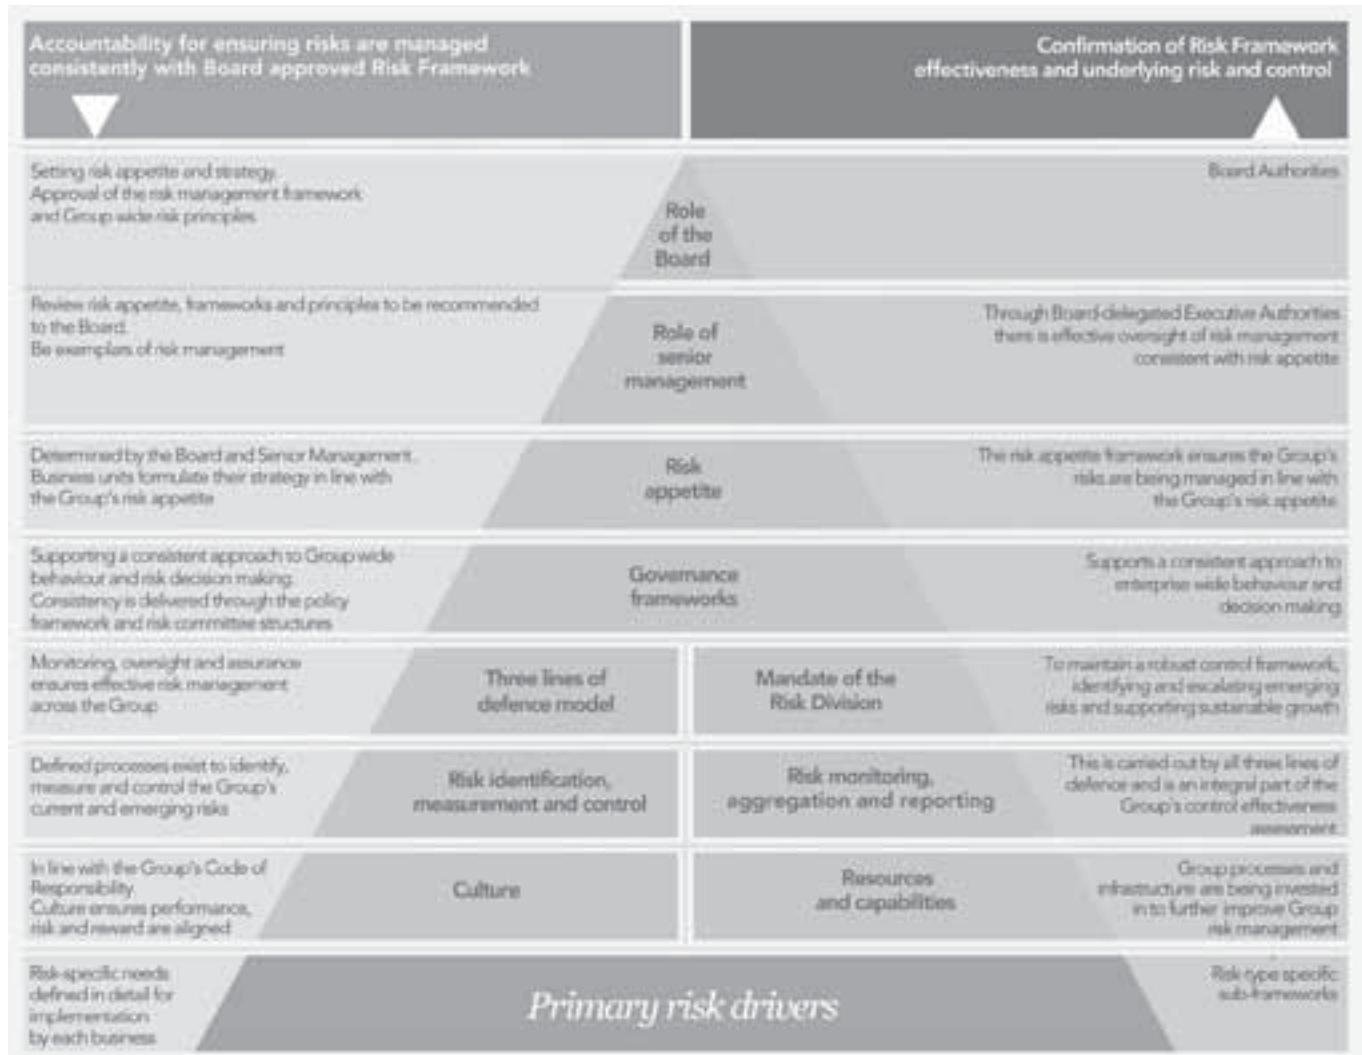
Accountability for ensuring risks are managed consistently with Board approved Risk Framework

Confirmation of Risk Framework effectiveness and underlying risk and control

Setting risk appetite and strategy. Approval of the risk management framework and Group wide risk principles

Role of the Board

Board Authorities

Review risk appetite, frameworks and principles to be recommended to the Board. Be exemplars of risk management

Role of senior management

Through Board delegated Executive Authorities there is effective oversight of risk management consistent with risk appetite

Determined by the Board and Senior Management. Business units formulate their strategy in line with the Group's risk appetite

Risk appetite

The risk appetite framework ensures the Group's risks are being managed in line with the Group's risk appetite

Supporting a consistent approach to Group wide behaviour and risk decision making. Consistency is delivered through the policy framework and risk committee structures

Governance frameworks

Supports a consistent approach to enterprise wide behaviour and decision making

Monitoring, oversight and assurance ensures effective risk management across the Group

Three lines of defence model

Mandate of the Risk Division

To maintain a robust control framework, identifying and escalating emerging risks and supporting sustainable growth

Defined processes exist to identify, measure and control the Group's current and emerging risks

Risk identification, measurement and control

Risk monitoring, aggregation and reporting

This is carried out by all three lines of defence and is an integral part of the Group's control effectiveness assessment

In line with the Group's Code of Responsibility. Culture ensures performance, risk and reward are aligned

Culture

Resources and capabilities

Group processes and infrastructure are being invested in to further improve Group risk management

Risk-specific needs defined in detail for implementation by each business

Primary risk drivers

Risk type specific sub-frameworks